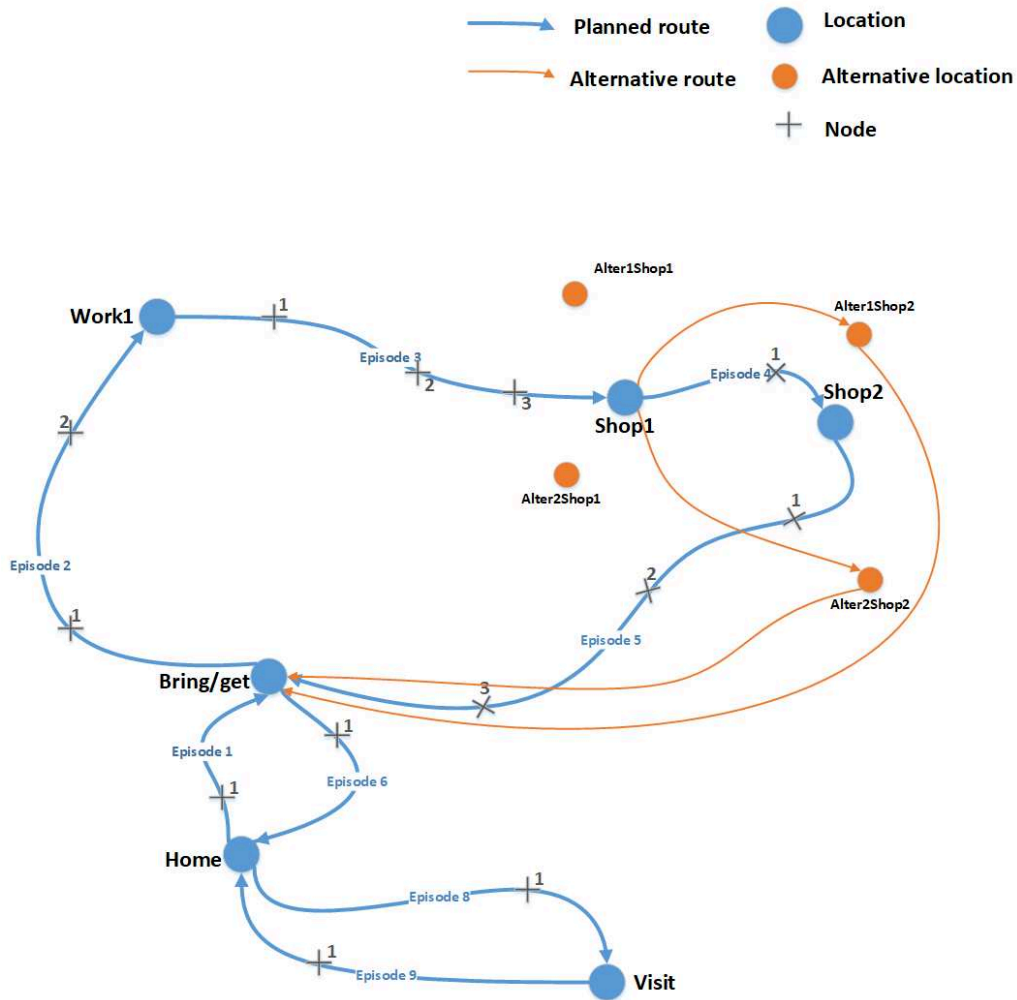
Planned route
Location
Alternative route
Alternative location
Node

Alter1Shop1
Work1
1
Alter1Shop2
Episode 3
2
1
Episode 4
3
Shop2
Shop1
Alter2Shop1
2
1
Episode 2
2
Alter2Shop2
1
Episode 5
Bring/get
3
1
Episode 1
1
Episode 6
Home
Episode 8
1
1
Episode 9
Visit